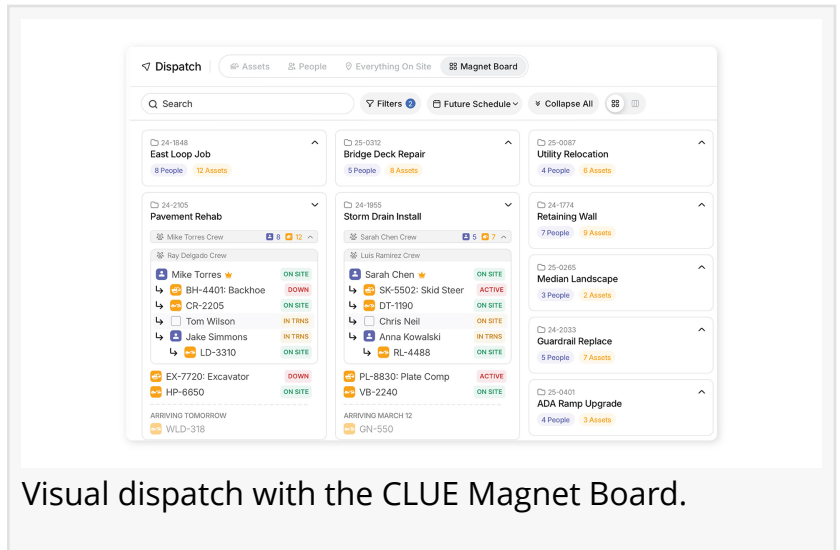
Dispatch | Assets | People | Everything On Site | Magnet Board

Search | Filters 2 | Future Schedule | Collapse All

24-1848
East Loop Job
8 People 12 Assets

24-2105
Pavement Rehab
Mike Torres Crew 8 12
Ray Delgado Crew
Mike Torres ON SITE
BH-4401: Backhoe DOWN
CR-2205 ON SITE
Tom Wilson IN TRNS
Jake Simmons IN TRNS
LD-3310 ON SITE
EX-7720: Excavator DOWN
HP-6650 ON SITE
ARRIVING TOMORROW
WLD-318

25-0312
Bridge Deck Repair
5 People 8 Assets

24-1955
Storm Drain Install
Sarah Chen Crew 5 7
Luis Ramirez Crew
Sarah Chen ON SITE
SK-5502: Skid Steer ACTIVE
DT-1190 ON SITE
Chris Neil ON SITE
Anna Kowalski IN TRNS
RL-4488 ON SITE
PL-8830: Plate Comp ACTIVE
VB-2240 ON SITE
ARRIVING MARCH 12
GN-550

25-0087
Utility Relocation
4 People 6 Assets

24-1774
Retaining Wall
7 People 9 Assets

25-0265
Median Landscape
3 People 2 Assets

24-2033
Guardrail Replace
5 People 7 Assets

25-0401
ADA Ramp Upgrade
4 People 3 Assets

Visual dispatch with the CLUE Magnet Board.